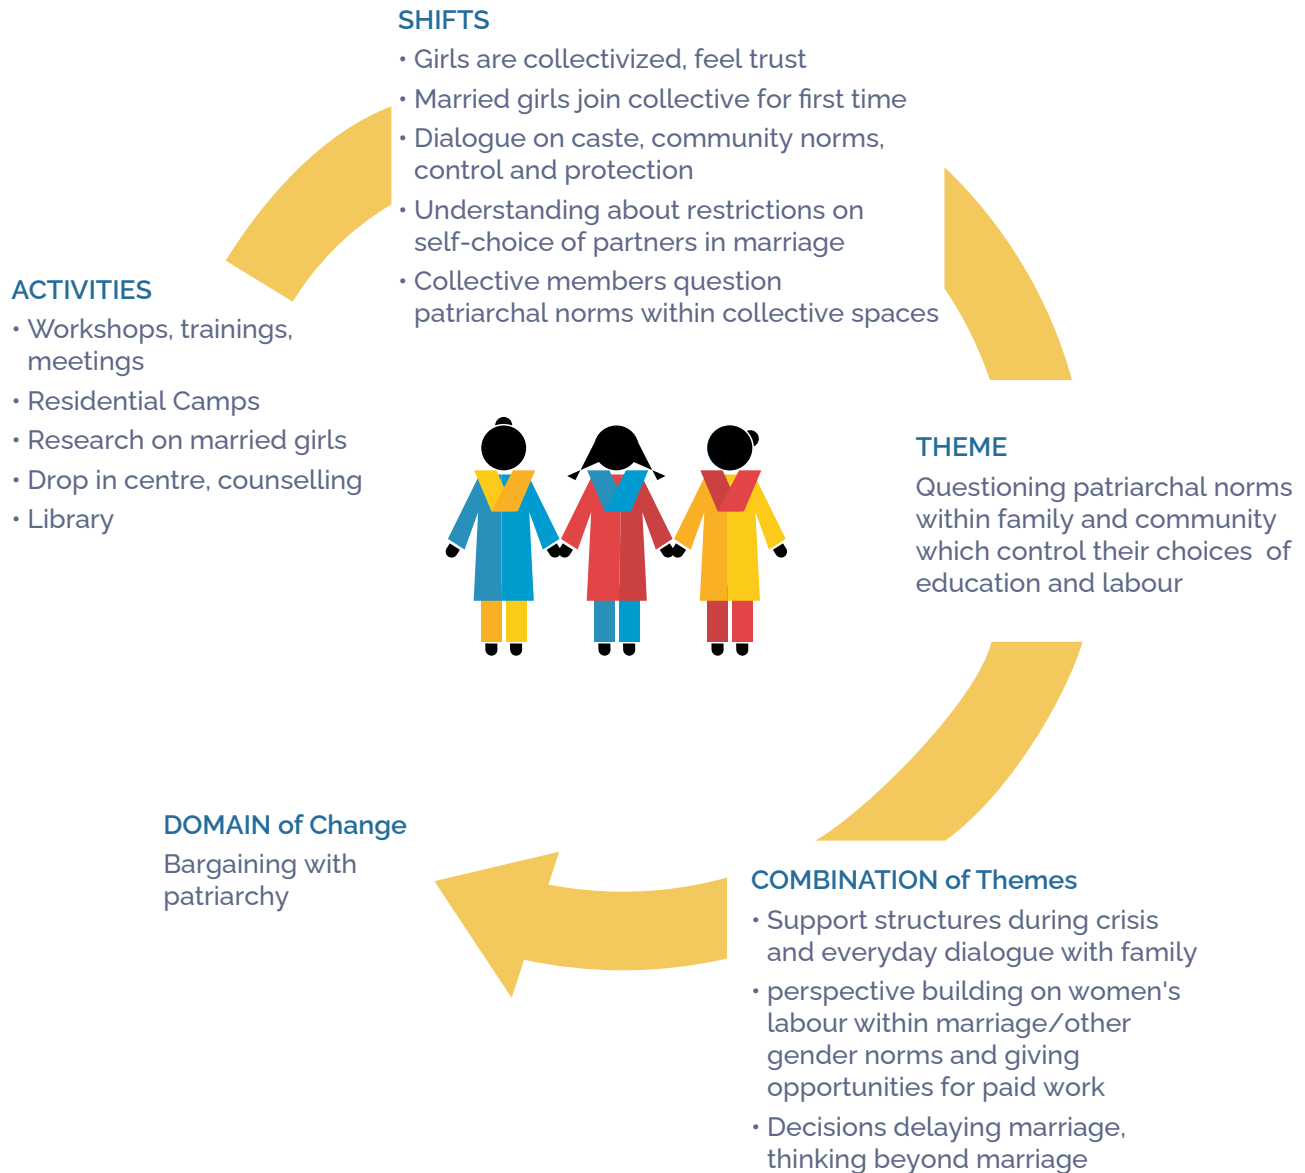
SHIFTS
• Girls are collectivized, feel trust
• Married girls join collective for first time
• Dialogue on caste, community norms, control and protection
• Understanding about restrictions on self-choice of partners in marriage
• Collective members question patriarchal norms within collective spaces

ACTIVITIES
• Workshops, trainings, meetings
• Residential Camps
• Research on married girls
• Drop in centre, counselling
• Library

THEME
Questioning patriarchal norms within family and community which control their choices of education and labour

DOMAIN of Change
Bargaining with patriarchy

COMBINATION of Themes
• Support structures during crisis and everyday dialogue with family
• perspective building on women's labour within marriage/other gender norms and giving opportunities for paid work
• Decisions delaying marriage, thinking beyond marriage